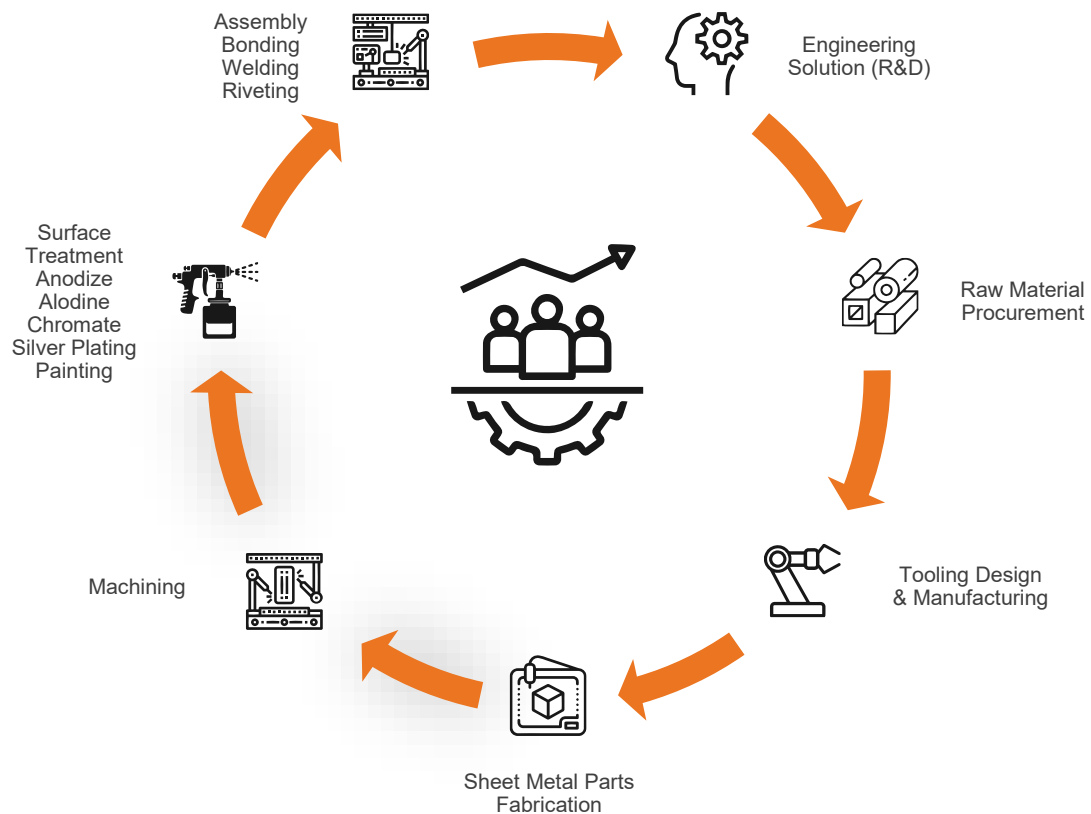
Assembly
Bonding
Welding
Riveting

Engineering
Solution (R&D)

Raw Material
Procurement

Tooling Design
& Manufacturing

Sheet Metal Parts
Fabrication

Machining

Surface
Treatment
Anodize
Alodine
Chromate
Silver Plating
Painting